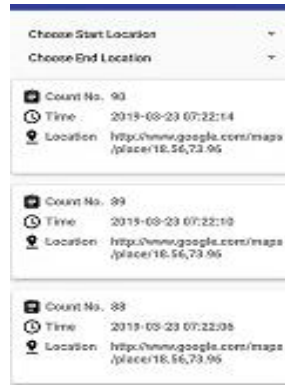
Choose Start Location

Choose End Location

Count No. 90
Time 2019-03-23 07:22:14
Location http://www.google.com/maps/place/18.56,73.96

Count No. 89
Time 2019-03-23 07:22:10
Location http://www.google.com/maps/place/18.56,73.96

Count No. 88
Time 2019-03-23 07:22:06
Location http://www.google.com/maps/place/18.56,73.96